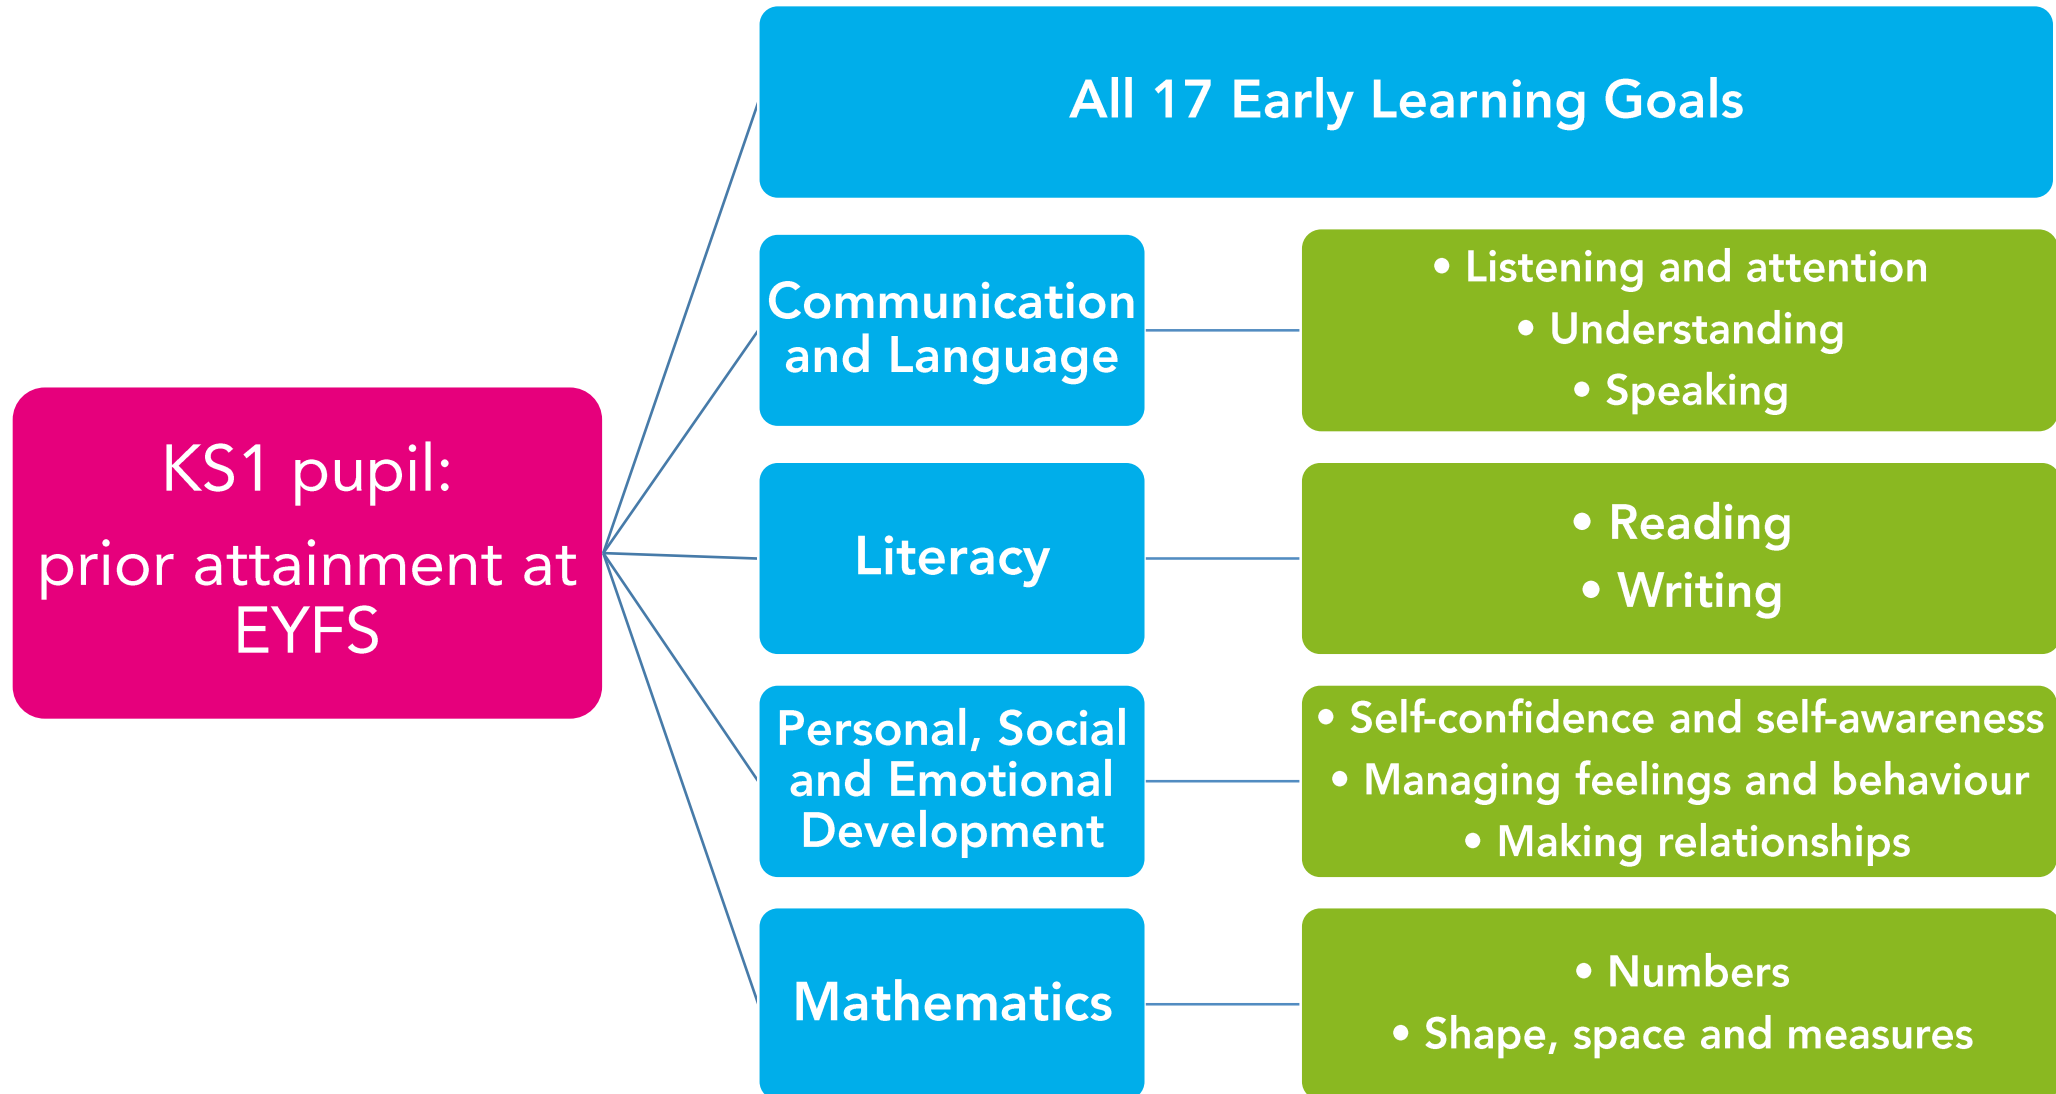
KS1 pupil:
prior attainment at EYFS

All 17 Early Learning Goals

Communication and Language

• Listening and attention
• Understanding
• Speaking

Literacy

• Reading
• Writing

Personal, Social and Emotional Development

• Self-confidence and self-awareness
• Managing feelings and behaviour
• Making relationships

Mathematics

• Numbers
• Shape, space and measures